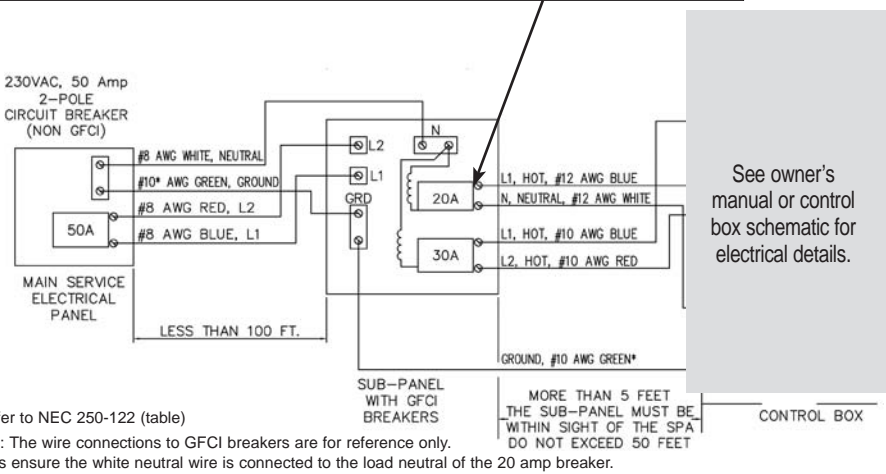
230VAC, 50 Amp 2–POLE CIRCUIT BREAKER (NON GFCI)

#8 AWG WHITE, NEUTRAL

#10* AWG GREEN, GROUND

#8 AWG RED, L2

#8 AWG BLUE, L1

50A

MAIN SERVICE ELECTRICAL PANEL

LESS THAN 100 FT.

L2

L1

GRD

N

20A

30A

L1, HOT, #12 AWG BLUE

N, NEUTRAL, #12 AWG WHITE

L1, HOT, #10 AWG BLUE

L2, HOT, #10 AWG RED

GROUND, #10 AWG GREEN*

SUB–PANEL WITH GFCI BREAKERS

MORE THAN 5 FEET THE SUB–PANEL MUST BE WITHIN SIGHT OF THE SPA DO NOT EXCEED 50 FEET

CONTROL BOX

See owner's manual or control box schematic for electrical details.

er to NEC 250-122 (table)

: The wire connections to GFCI breakers are for reference only.

s ensure the white neutral wire is connected to the load neutral of the 20 amp breaker.